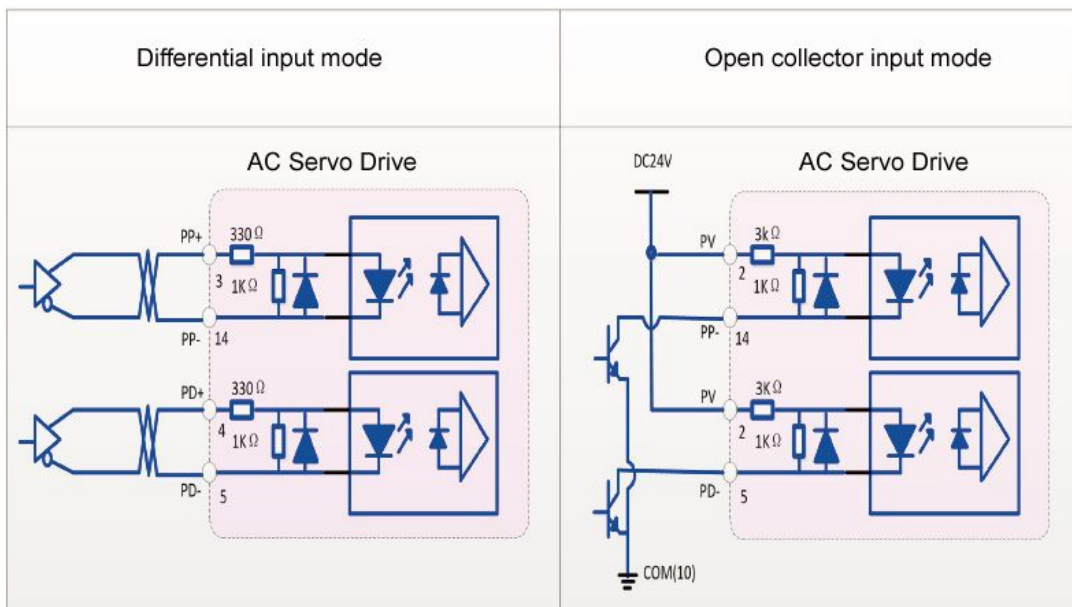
| Differential input mode | Open collector input mode |
|---|---|
| AC Servo Drive<br>PP+ 330Ω 3 1KΩ<br>PP- 14<br>PD+ 330Ω 4 1KΩ<br>PD- 5 | DC24V<br>AC Servo Drive<br>PV 3kΩ 2 1KΩ<br>PP- 14<br>PV 3KΩ 2 1KΩ<br>PD- 5<br>COM(10) |